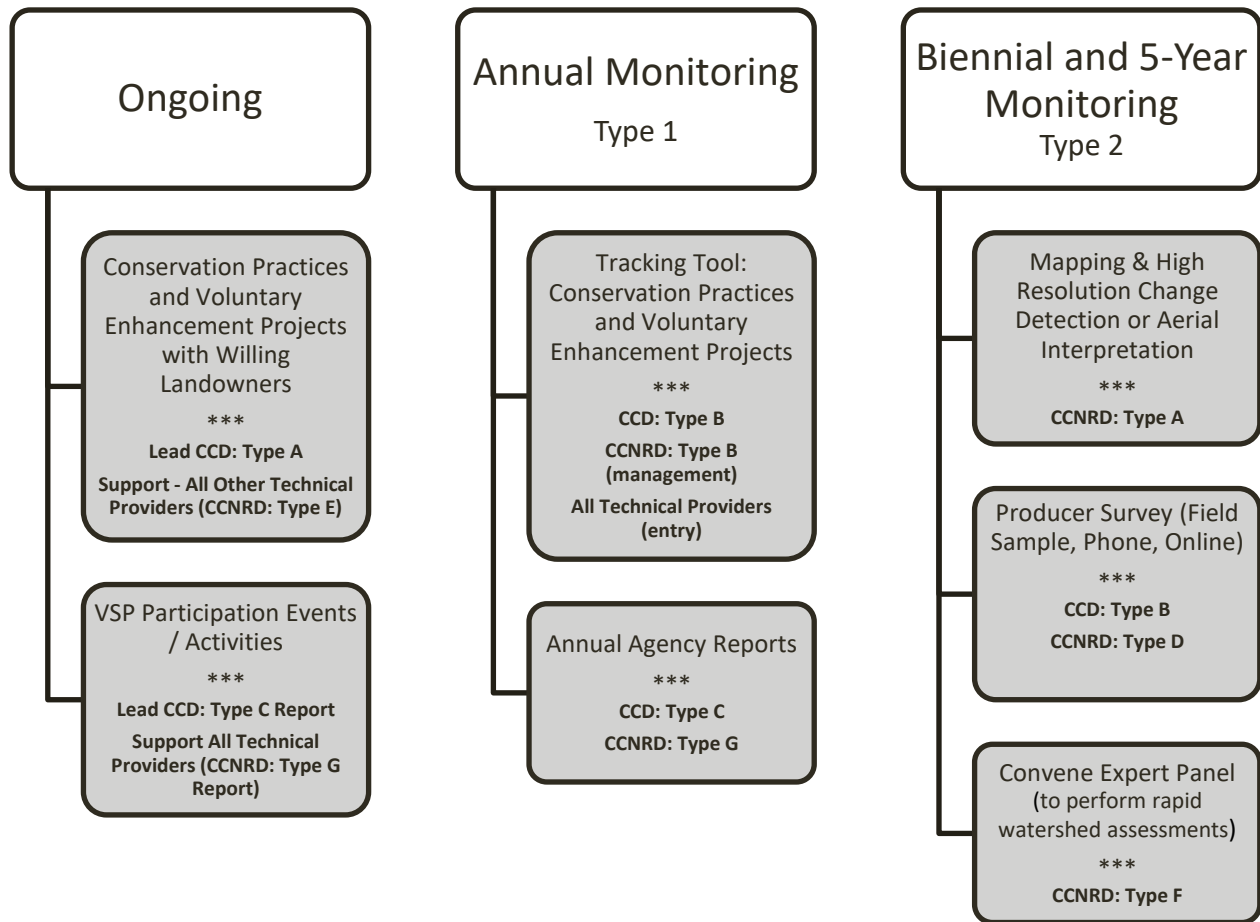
Ongoing

Conservation Practices and Voluntary Enhancement Projects with Willing Landowners

\*\*\*

**Lead CCD: Type A**

**Support - All Other Technical Providers (CCNRD: Type E)**

VSP Participation Events / Activities

\*\*\*

**Lead CCD: Type C Report**

**Support All Technical Providers (CCNRD: Type G Report)**

Annual Monitoring

Type 1

Tracking Tool: Conservation Practices and Voluntary Enhancement Projects

\*\*\*

**CCD: Type B**

**CCNRD: Type B (management)**

**All Technical Providers (entry)**

Annual Agency Reports

\*\*\*

**CCD: Type C**

**CCNRD: Type G**

Biennial and 5-Year Monitoring

Type 2

Mapping & High Resolution Change Detection or Aerial Interpretation

\*\*\*

**CCNRD: Type A**

Producer Survey (Field Sample, Phone, Online)

\*\*\*

**CCD: Type B**

**CCNRD: Type D**

Convene Expert Panel (to perform rapid watershed assessments)

\*\*\*

**CCNRD: Type F**